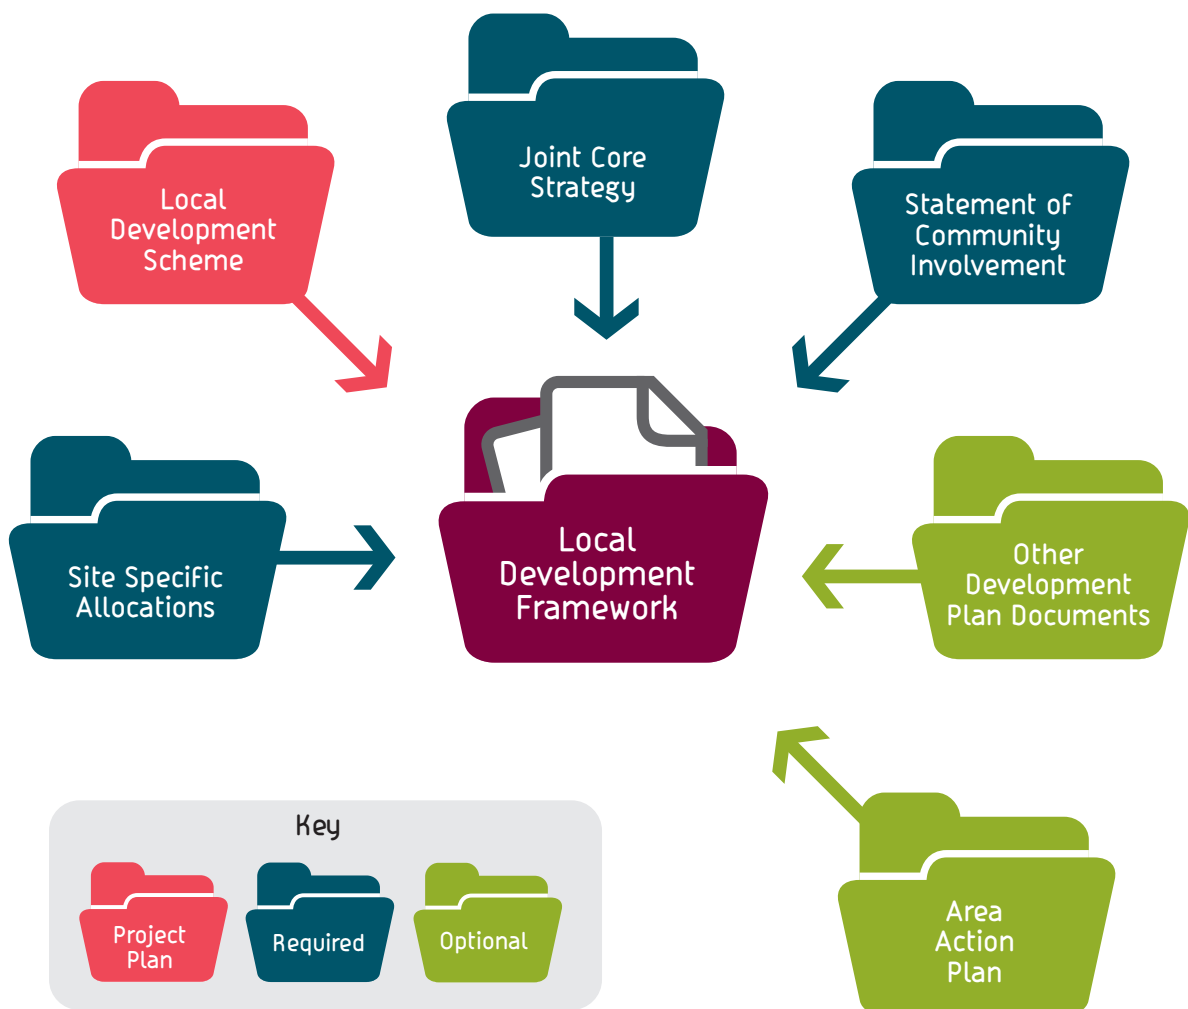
Local Development Scheme

Joint Core Strategy

Statement of Community Involvement

Site Specific Allocations

Local Development Framework

Other Development Plan Documents

Area Action Plan

Key

Project Plan

Required

Optional